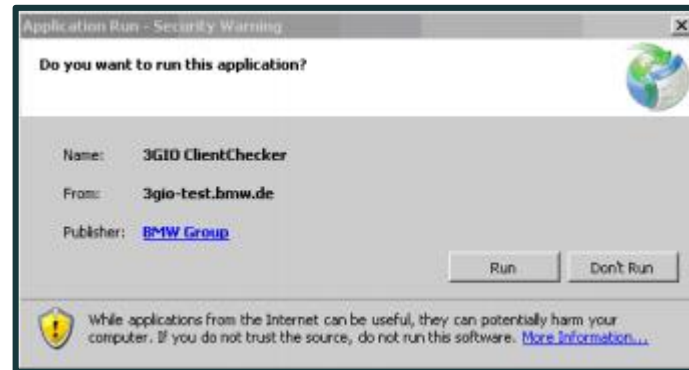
Application Run - Security Warning

×

Do you want to run this application?

Name: 3GIO ClientChecker

From: 3gio-test.bmw.de

Publisher: BMW Group

Run

Don't Run

While applications from the Internet can be useful, they can potentially harm your computer. If you do not trust the source, do not run this software. More Information...